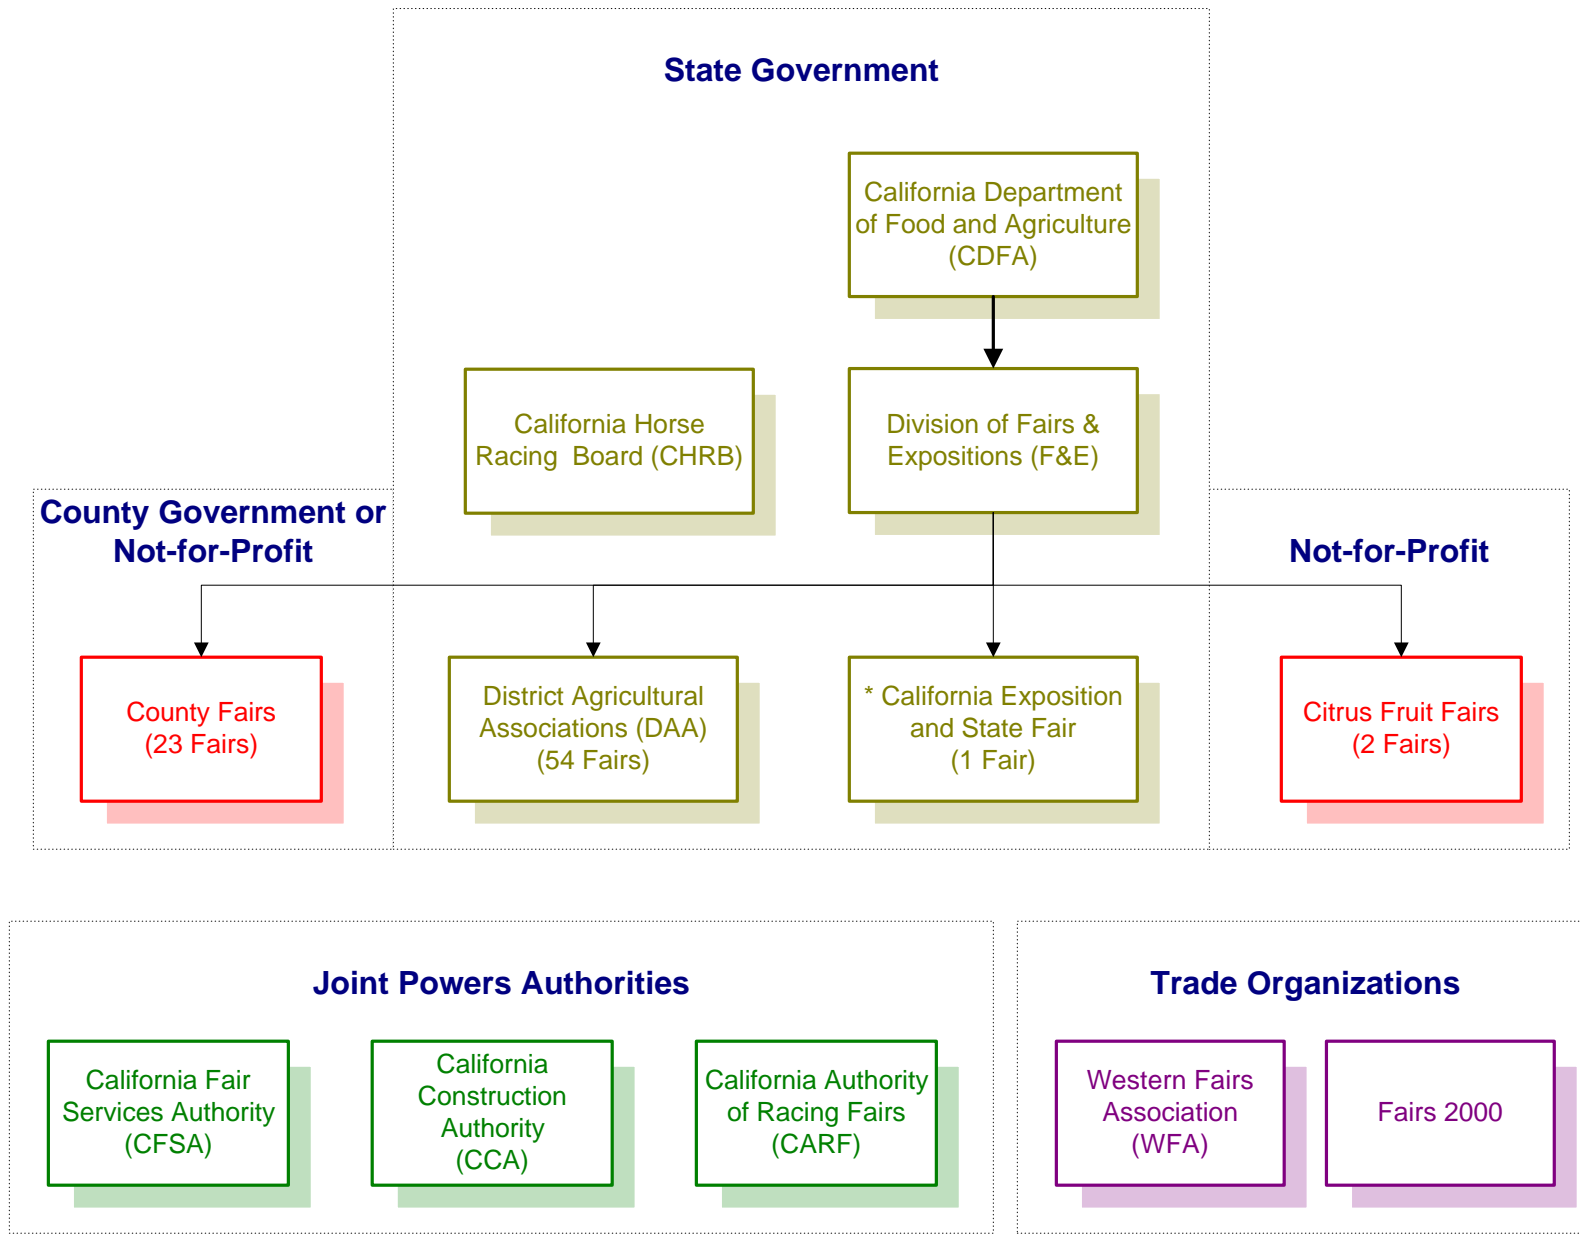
State Government

California Department of Food and Agriculture (CDFA)

California Horse Racing Board (CHRB)

Division of Fairs & Expositions (F&E)

County Government or Not-for-Profit

Not-for-Profit

County Fairs (23 Fairs)

District Agricultural Associations (DAA) (54 Fairs)

* California Exposition and State Fair (1 Fair)

Citrus Fruit Fairs (2 Fairs)

Joint Powers Authorities

California Fair Services Authority (CFSA)

California Construction Authority (CCA)

California Authority of Racing Fairs (CARF)

Trade Organizations

Western Fairs Association (WFA)

Fairs 2000